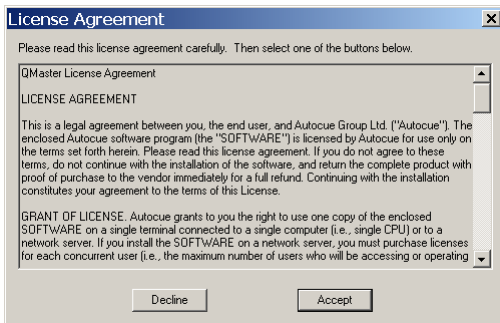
License Agreement

Please read this license agreement carefully. Then select one of the buttons below.

QMaster License Agreement

LICENSE AGREEMENT

This is a legal agreement between you, the end user, and Autocue Group Ltd. ("Autocue"). The enclosed Autocue software program (the "SOFTWARE") is licensed by Autocue for use only on the terms set forth herein. Please read this license agreement. If you do not agree to these terms, do not continue with the installation of the software, and return the complete product with proof of purchase to the vendor immediately for a full refund. Continuing with the installation constitutes your agreement to the terms of this License.

GRANT OF LICENSE. Autocue grants to you the right to use one copy of the enclosed SOFTWARE on a single terminal connected to a single computer (i.e., single CPU) or to a network server. If you install the SOFTWARE on a network server, you must purchase licenses for each concurrent user (i.e., the maximum number of users who will be accessing or operating

Decline

Accept